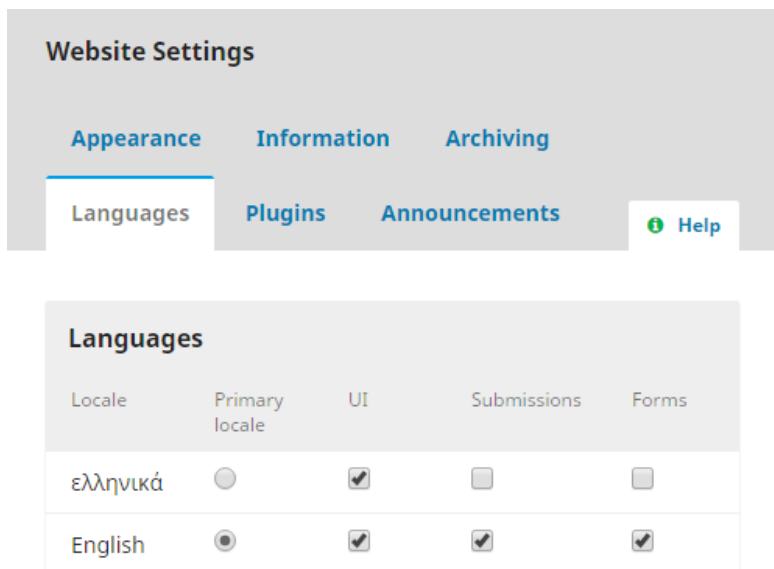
Website Settings

Appearance Information Archiving

Languages Plugins Announcements

Help

Languages

| Locale | Primary locale | UI | Submissions | Forms |
|---|---|---|---|---|
| ελληνικά | ○ | ☑ | ☐ | ☐ |
| English | ◉ | ☑ | ☑ | ☑ |